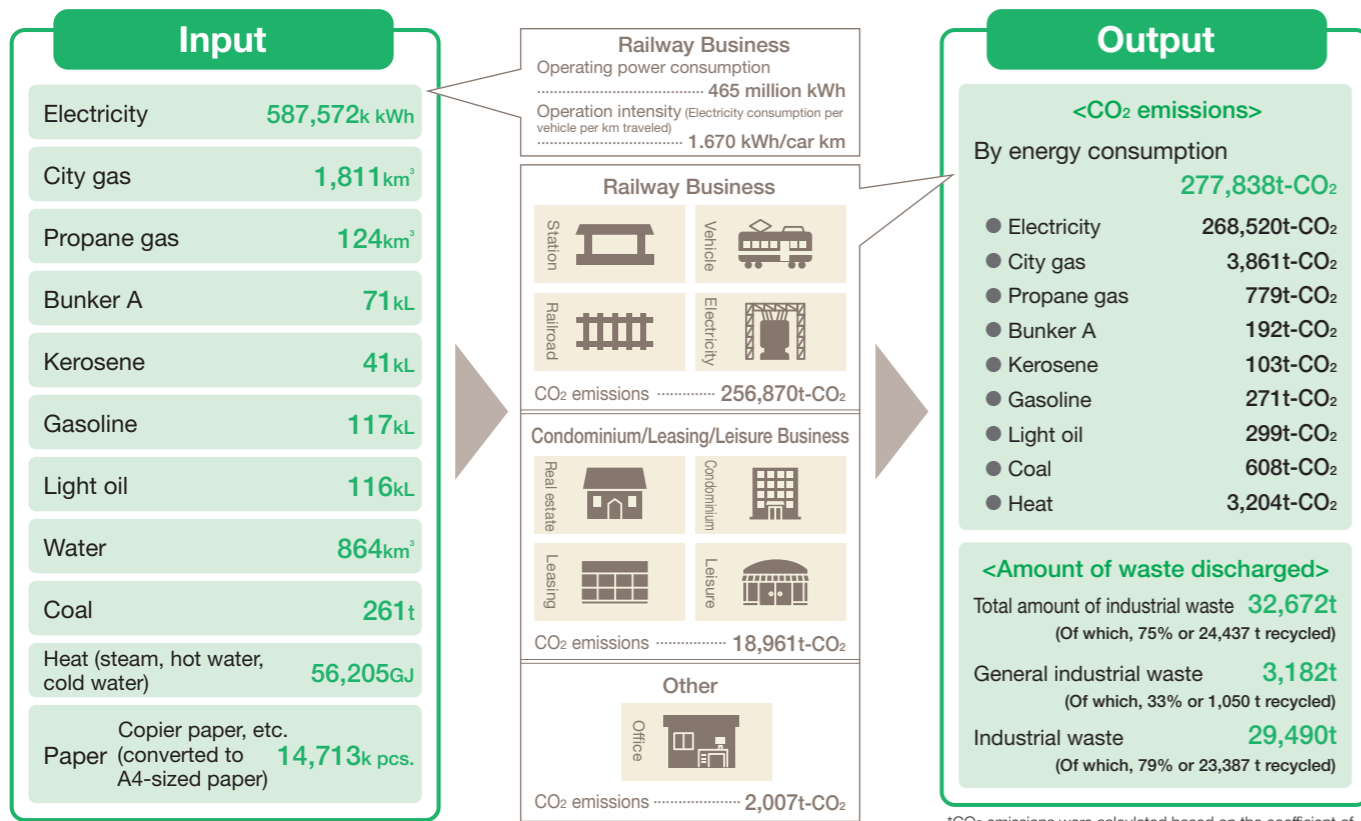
Input

| | |
|---|---|
| Electricity | 587,572k kWh |
| City gas | 1,811km³ |
| Propane gas | 124km³ |
| Bunker A | 71kL |
| Kerosene | 41kL |
| Gasoline | 117kL |
| Light oil | 116kL |
| Water | 864km³ |
| Coal | 261t |
| Heat (steam, hot water, cold water) | 56,205GJ |
| Paper Copier paper, etc. (converted to A4-sized paper) | 14,713k pcs. |

Railway Business
Operating power consumption
465 million kWh
Operation intensity (Electricity consumption per vehicle per km traveled)
1.670 kWh/car km

Railway Business
Station
Vehicle
Railroad
Electricity
$CO_2$ emissions 256,870t-$CO_2$

Condominium/Leasing/Leisure Business
Real estate
Condominium
Leasing
Leisure
$CO_2$ emissions 18,961t-$CO_2$

Other
Office
$CO_2$ emissions 2,007t-$CO_2$

Output

<$CO_2$ emissions>
By energy consumption
277,838t-$CO_2$
Electricity 268,520t-$CO_2$
City gas 3,861t-$CO_2$
Propane gas 779t-$CO_2$
Bunker A 192t-$CO_2$
Kerosene 103t-$CO_2$
Gasoline 271t-$CO_2$
Light oil 299t-$CO_2$
Coal 608t-$CO_2$
Heat 3,204t-$CO_2$

<Amount of waste discharged>
Total amount of industrial waste 32,672t
(Of which, 75% or 24,437 t recycled)
General industrial waste 3,182t
(Of which, 33% or 1,050 t recycled)
Industrial waste 29,490t
(Of which, 79% or 23,387 t recycled)

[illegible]